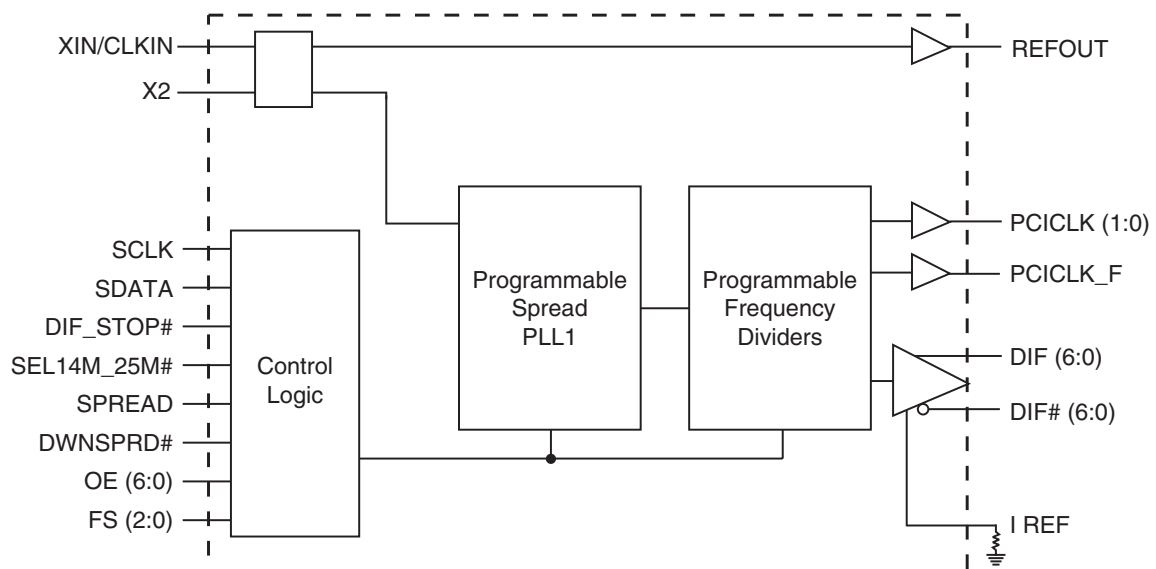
XIN/CLKIN
X2
REFOUT
SCLK
SDATA
DIF_STOP#
SEL14M_25M#
SPREAD
DWNSPRD#
OE (6:0)
FS (2:0)
Control Logic
Programmable Spread PLL1
Programmable Frequency Dividers
PCICLK (1:0)
PCICLK_F
DIF (6:0)
DIF# (6:0)
I REF